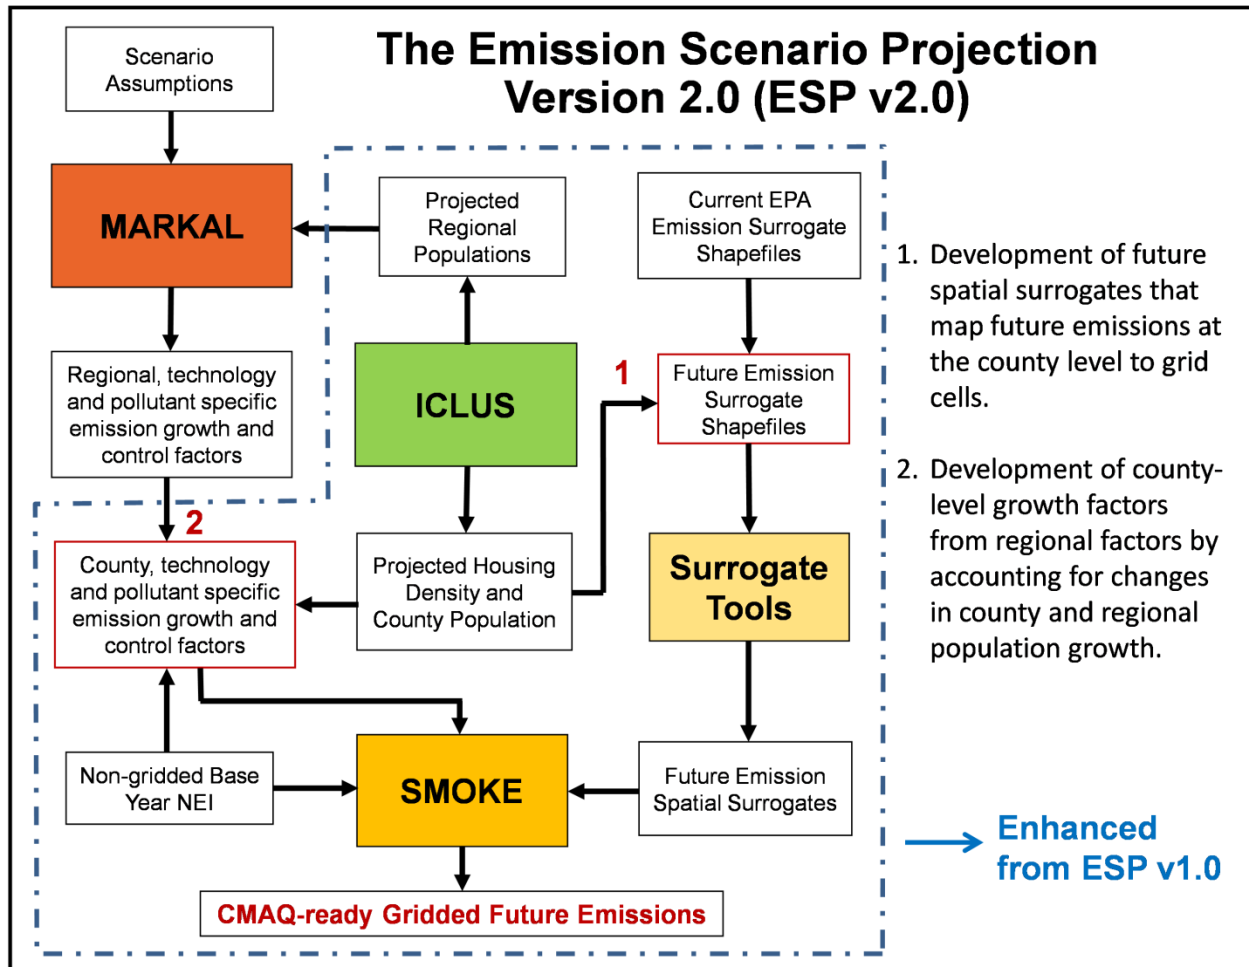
The Emission Scenario Projection Version 2.0 (ESP v2.0)

Scenario Assumptions

MARKAL

Projected Regional Populations

Current EPA Emission Surrogate Shapefiles

Regional, technology and pollutant specific emission growth and control factors

ICLUS

1

Future Emission Surrogate Shapefiles

2

County, technology and pollutant specific emission growth and control factors

Projected Housing Density and County Population

Surrogate Tools

Non-gridded Base Year NEI

SMOKE

Future Emission Spatial Surrogates

CMAQ-ready Gridded Future Emissions

1. Development of future spatial surrogates that map future emissions at the county level to grid cells.

2. Development of county-level growth factors from regional factors by accounting for changes in county and regional population growth.

Enhanced from ESP v1.0